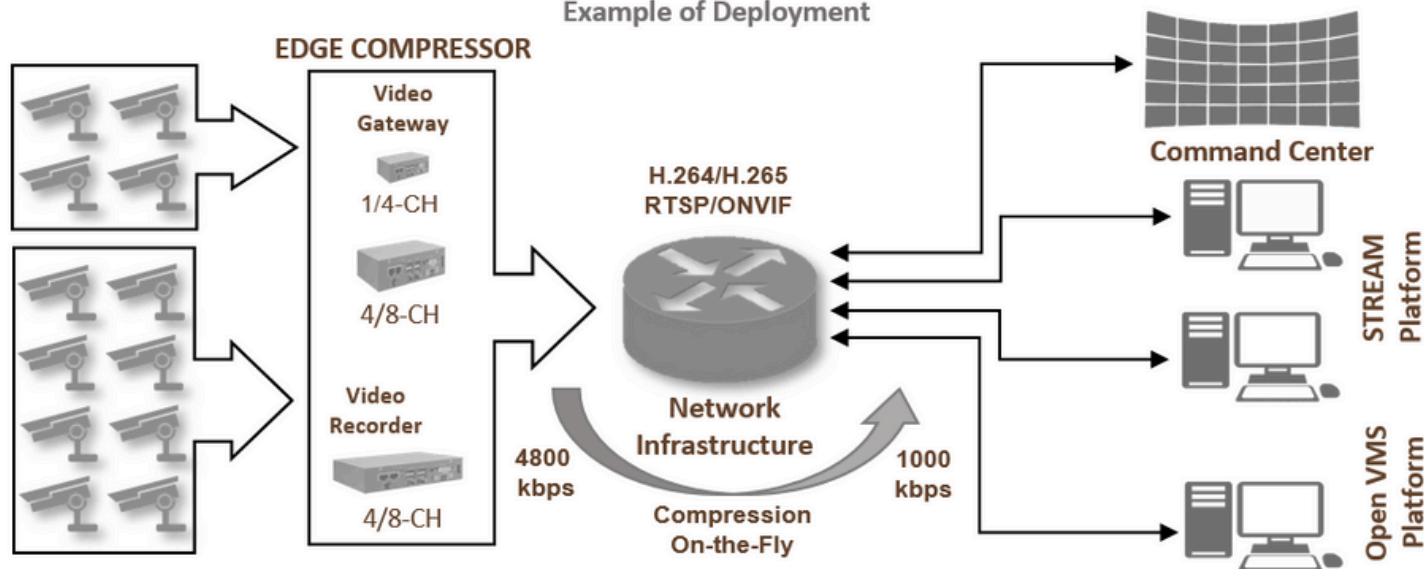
Example of Deployment

EDGE COMPRESSOR

Video Gateway

1/4-CH

4/8-CH

Video Recorder

4/8-CH

H.264/H.265
RTSP/ONVIF

Network Infrastructure

4800 kbps

1000 kbps

Compression On-the-Fly

Command Center

STREAM Platform

Open VMS Platform